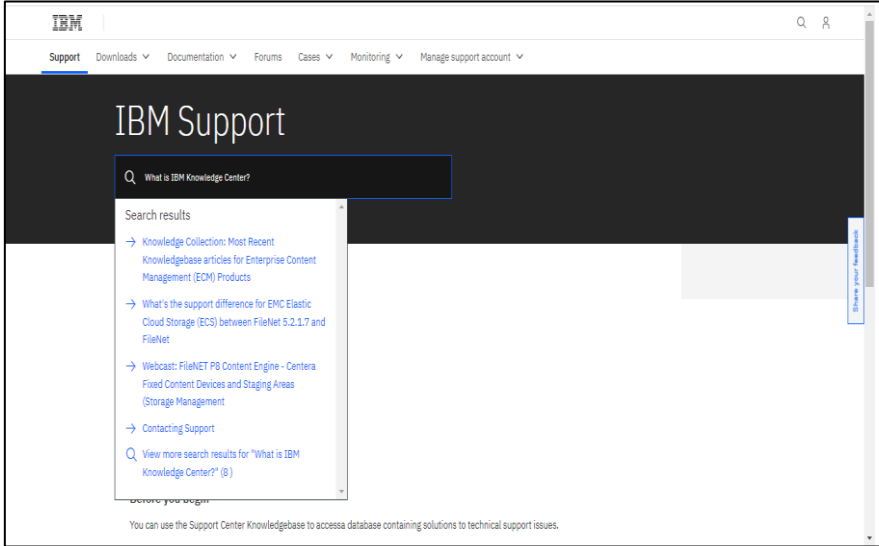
IBM

Support Downloads Documentation Forums Cases Monitoring Manage support account

IBM Support

What is IBM Knowledge Center?

Search results

→ Knowledge Collection: Most Recent Knowledgebase articles for Enterprise Content Management (ECM) Products

→ What's the support difference for EMC Elastic Cloud Storage (ECS) between FileNet 5.2.1.7 and FileNet

→ Webcast: FileNET P8 Content Engine - Centera Fixed Content Devices and Staging Areas (Storage Management

→ Contacting Support

View more search results for "What is IBM Knowledge Center?" (8 )

Share your feedback

Before you begin

You can use the Support Center Knowledgebase to accessa database containing solutions to technical support issues.